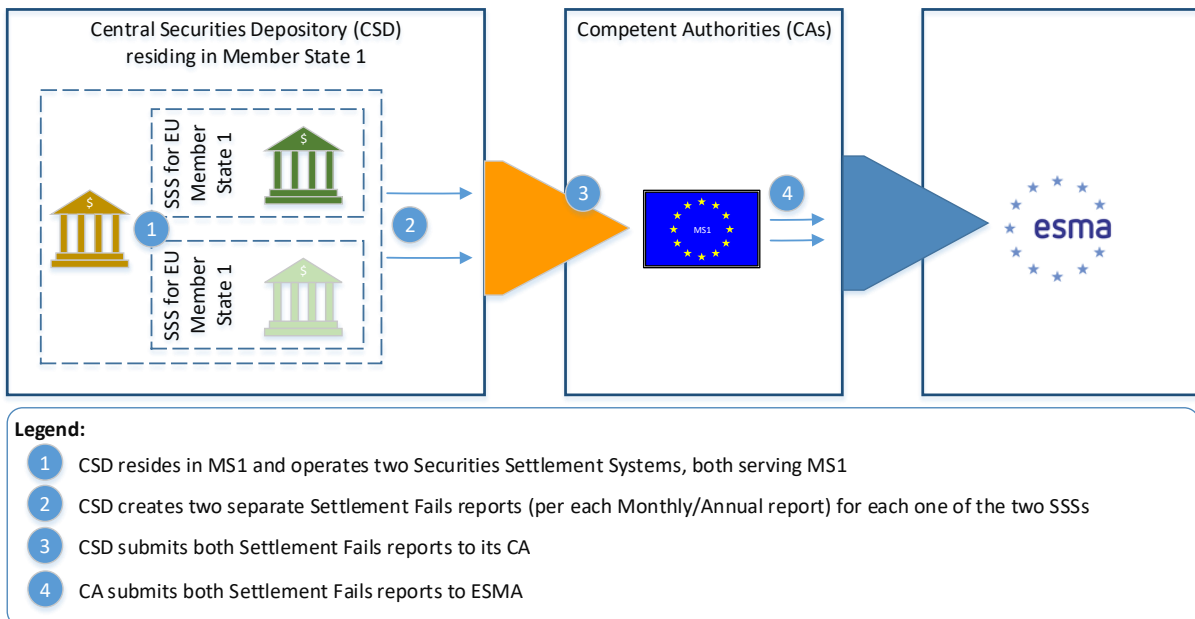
Central Securities Depository (CSD) residing in Member State 1

SSS for EU Member State 1

$

1

SSS for EU Member State 1

$

$

2

3

Competent Authorities (CAs)

MS1

4

esma

Legend:

1 CSD resides in MS1 and operates two Securities Settlement Systems, both serving MS1

2 CSD creates two separate Settlement Fails reports (per each Monthly/Annual report) for each one of the two SSSs

3 CSD submits both Settlement Fails reports to its CA

4 CA submits both Settlement Fails reports to ESMA